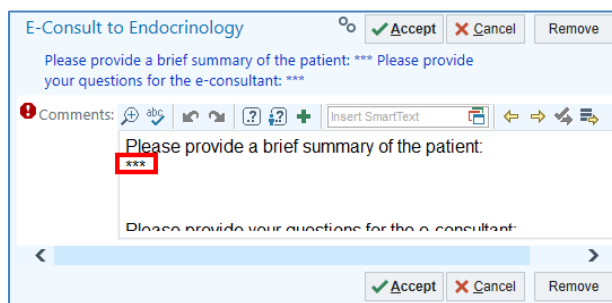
E-Consult to Endocrinology

Accept Cancel Remove

Please provide a brief summary of the patient: *** Please provide your questions for the e-consultant: ***

Comments:

Insert SmartText

Please provide a brief summary of the patient:
***

Please provide your questions for the e-consultant:

Accept Cancel Remove